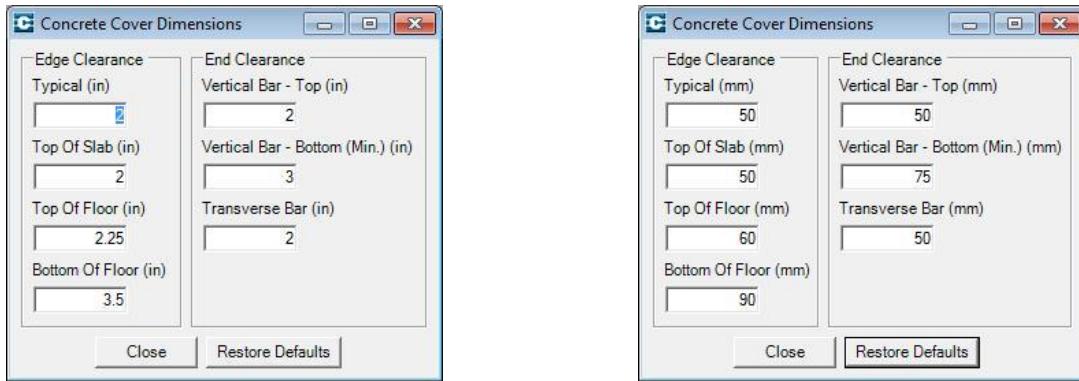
Concrete Cover Dimensions

Edge Clearance
Typical (in)
2
Top Of Slab (in)
2
Top Of Floor (in)
2.25
Bottom Of Floor (in)
3.5

End Clearance
Vertical Bar - Top (in)
2
Vertical Bar - Bottom (Min.) (in)
3
Transverse Bar (in)
2

Close
Restore Defaults

Concrete Cover Dimensions

Edge Clearance
Typical (mm)
50
Top Of Slab (mm)
50
Top Of Floor (mm)
60
Bottom Of Floor (mm)
90

End Clearance
Vertical Bar - Top (mm)
50
Vertical Bar - Bottom (Min.) (mm)
75
Transverse Bar (mm)
50

Close
Restore Defaults